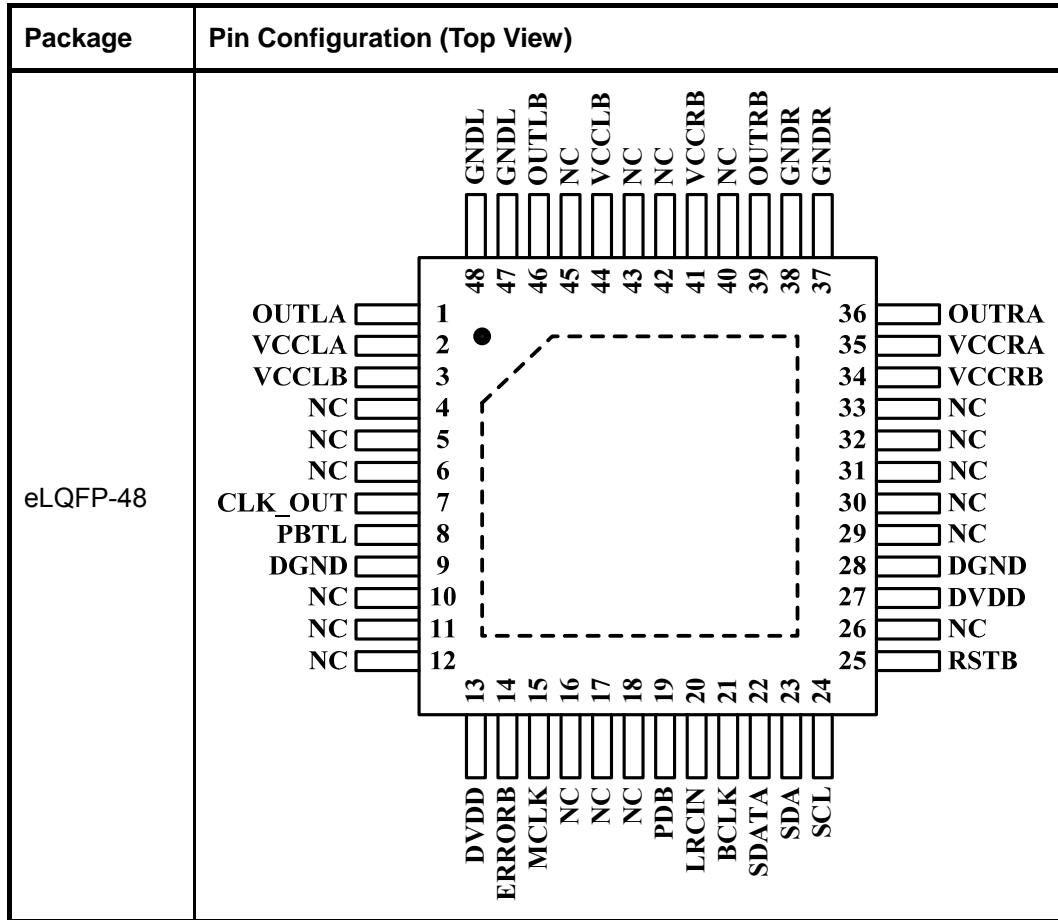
| Package | Pin Configuration (Top View) |
|---|---|
| eLQFP-48 | GNDL 48, GNDL 47, OUTLB 46, NC 45, VCCLB 44, NC 43, NC 42, VCCRB 41, NC 40, OUTRB 39, GNDR 38, GNDR 37<br>OUTLA 1, VCCLA 2, VCCLB 3, NC 4, NC 5, NC 6, CLK_OUT 7, PBTL 8, DGND 9, NC 10, NC 11, NC 12<br>36 OUTRA, 35 VCCRA, 34 VCCRB, 33 NC, 32 NC, 31 NC, 30 NC, 29 NC, 28 DGND, 27 DVDD, 26 NC, 25 RSTB<br>13 DVDD, 14 ERRORB, 15 MCLK, 16 NC, 17 NC, 18 NC, 19 PDB, 20 LRCIN, 21 BCLK, 22 SDATA, 23 SDA, 24 SCL |